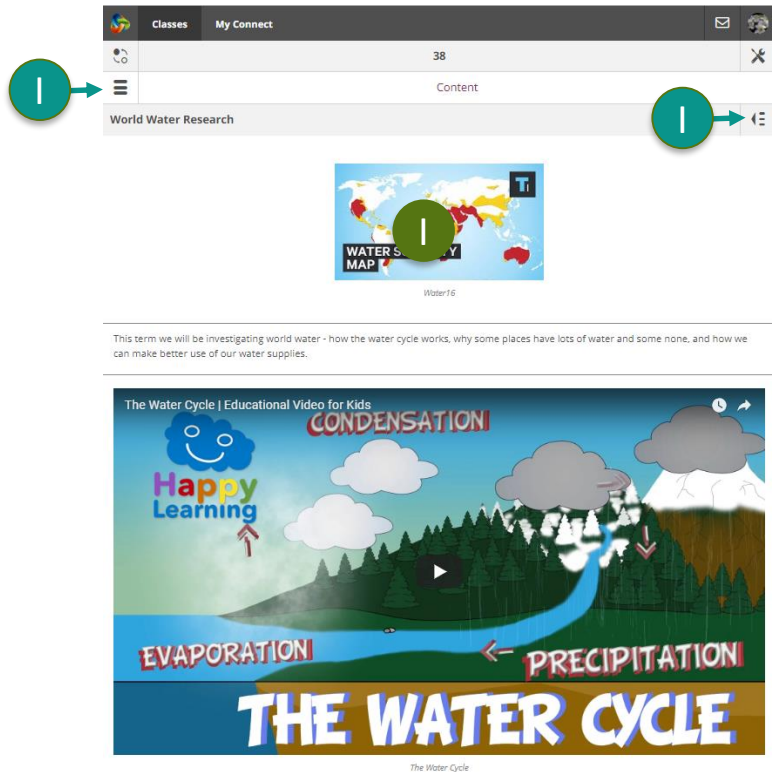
Classes My Connect

38

I

Content

World Water Research

I

T

WATER S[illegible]Y MAP

I

Water16

This term we will be investigating world water - how the water cycle works, why some places have lots of water and some none, and how we can make better use of our water supplies.

The Water Cycle | Educational Video for Kids

CONDENSATION

Happy Learning

EVAPORATION

PRECIPITATION

THE WATER CYCLE

The Water Cycle